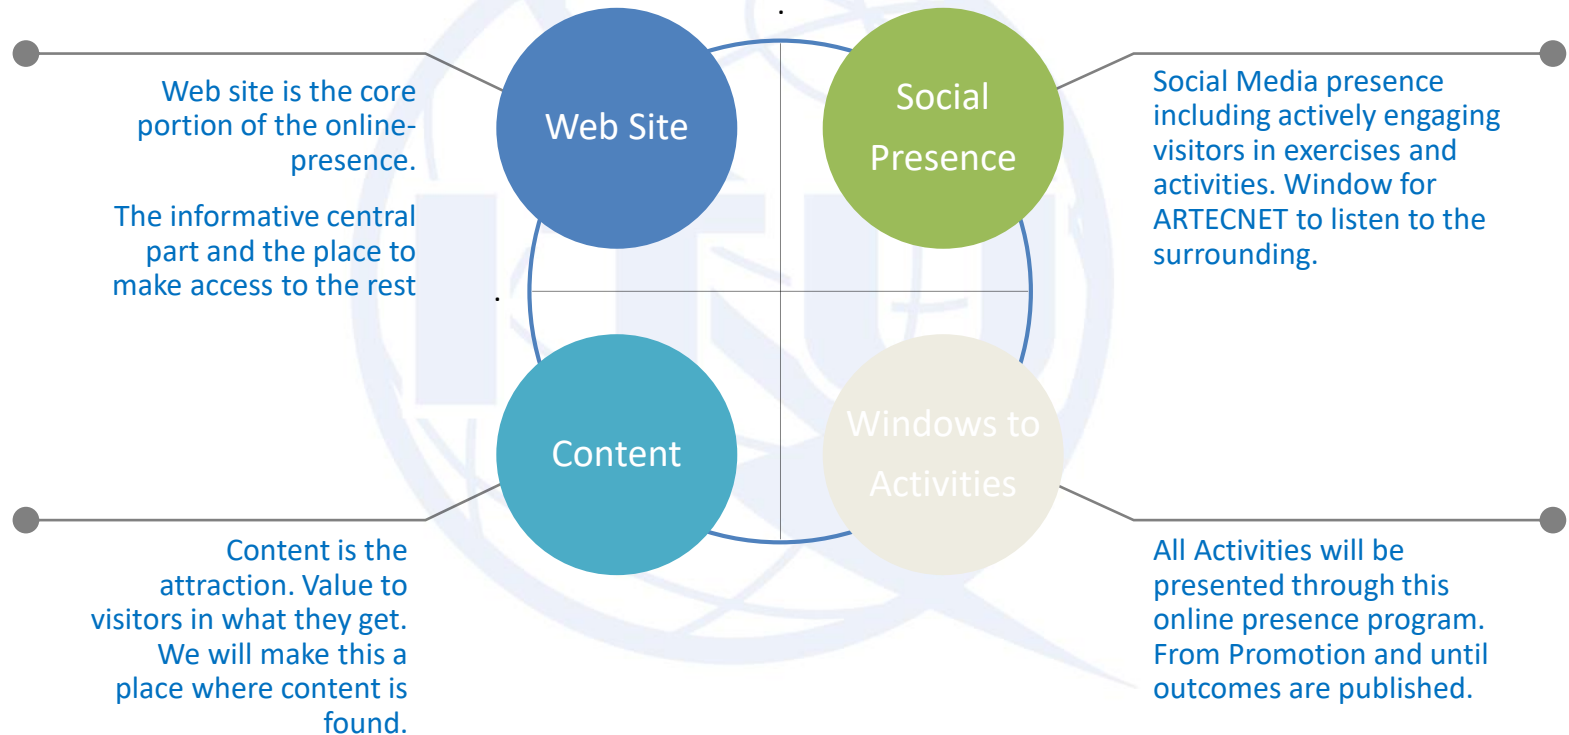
Web site is the core portion of the online-presence.

The informative central part and the place to make access to the rest

Web Site

Social Presence

Social Media presence including actively engaging visitors in exercises and activities. Window for ARTECNET to listen to the surrounding.

Content

Windows to Activities

Content is the attraction. Value to visitors in what they get. We will make this a place where content is found.

All Activities will be presented through this online presence program. From Promotion and until outcomes are published.